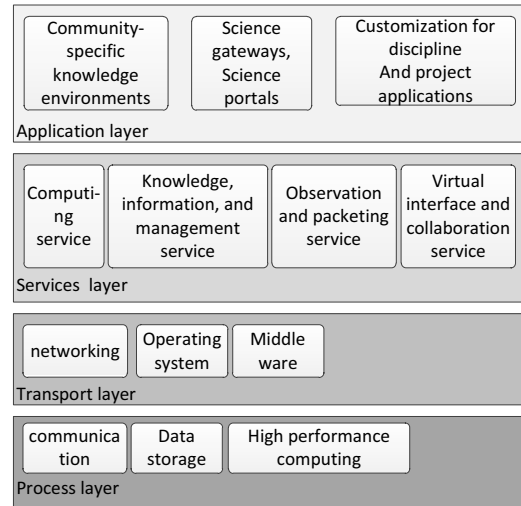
Community-specific knowledge environments

Science gateways, Science portals

Customization for discipline And project applications

Application layer

Computing service

Knowledge, information, and management service

Observation and packeting service

Virtual interface and collaboration service

Services layer

networking

Operating system

Middle ware

Transport layer

communication

Data storage

High performance computing

Process layer